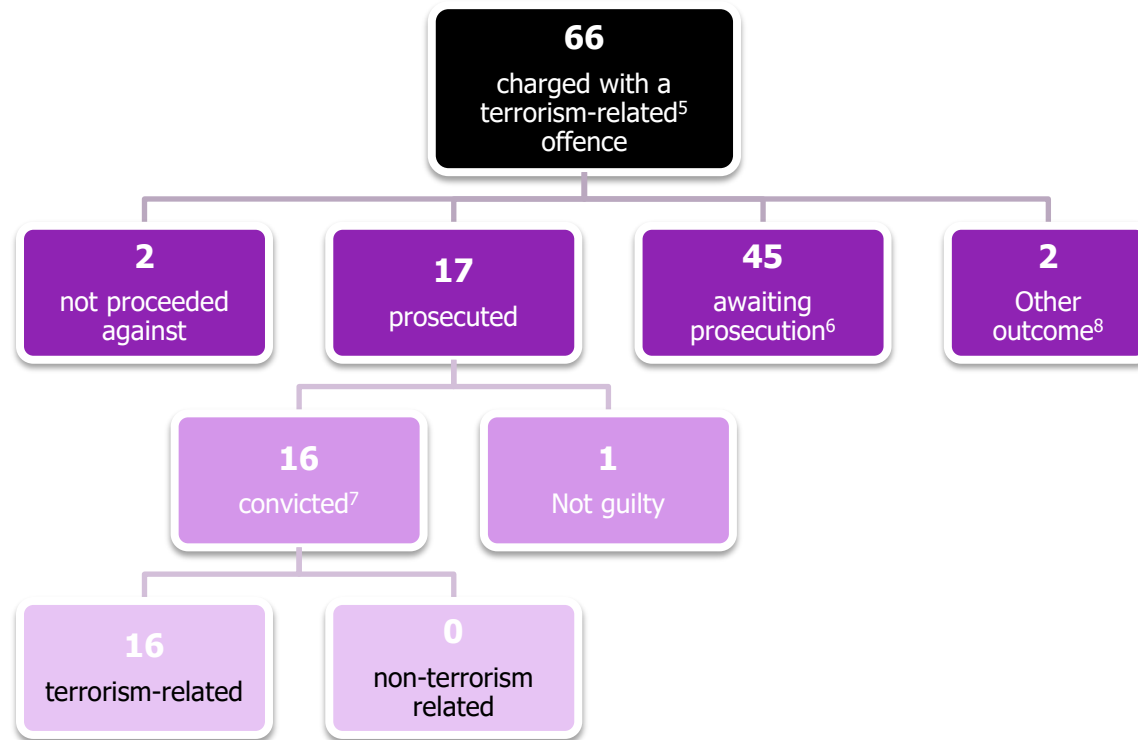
**66**
charged with a terrorism-related$^5$ offence

**2**
not proceeded against

**17**
prosecuted

**45**
awaiting prosecution$^6$

**2**
Other outcome$^8$

**16**
convicted$^7$

**1**
Not guilty

**16**
terrorism-related

**0**
non-terrorism related